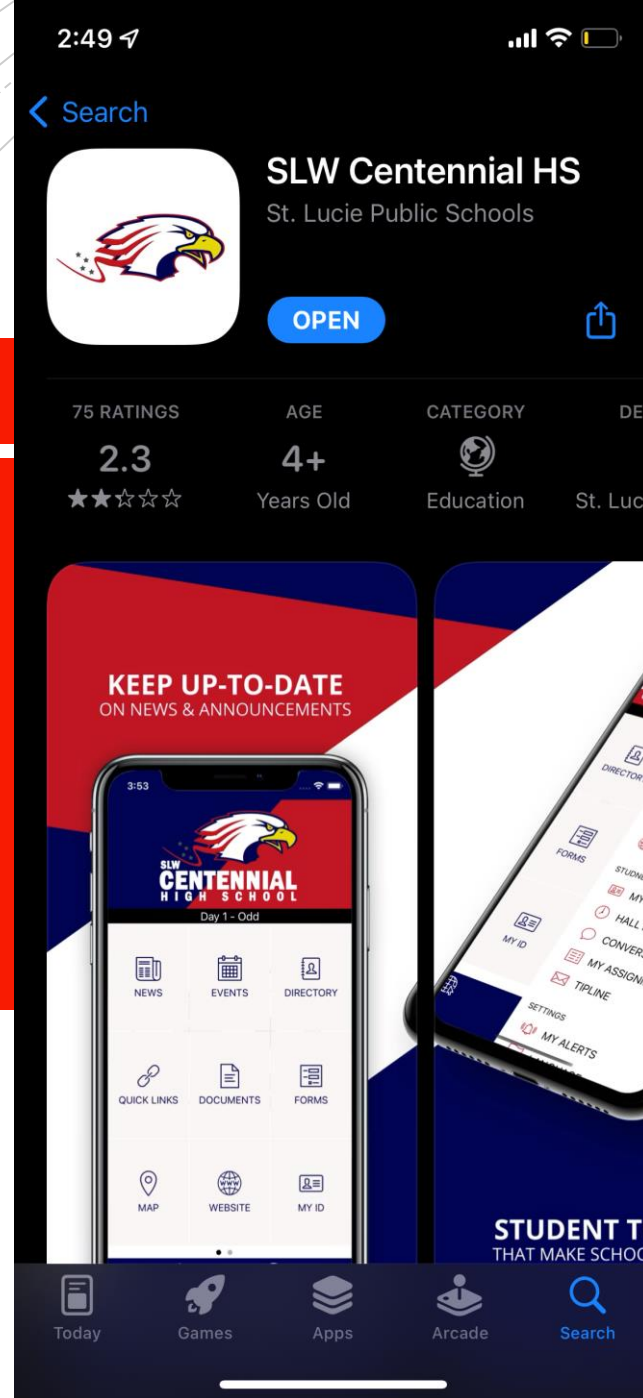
2:49

< Search

SLW Centennial HS
St. Lucie Public Schools

OPEN

75 RATINGS
2.3
★★☆☆☆

AGE
4+
Years Old

CATEGORY
Education

DE
St. Luc

KEEP UP-TO-DATE
ON NEWS & ANNOUNCEMENTS

3:53

SLW
CENTENNIAL
HIGH SCHOOL

Day 1 - Odd

NEWS
EVENTS
DIRECTORY
QUICK LINKS
DOCUMENTS
FORMS
MAP
WEBSITE
MY ID

DIRECTOR
FORMS
STUDEN
MY
HALL
CONVERS
MY ASSIGN
TIPLINE
MY ID
SETTINGS
MY ALERTS

STUDENT T
THAT MAKE SCHOO

Today
Games
Apps
Arcade
Search